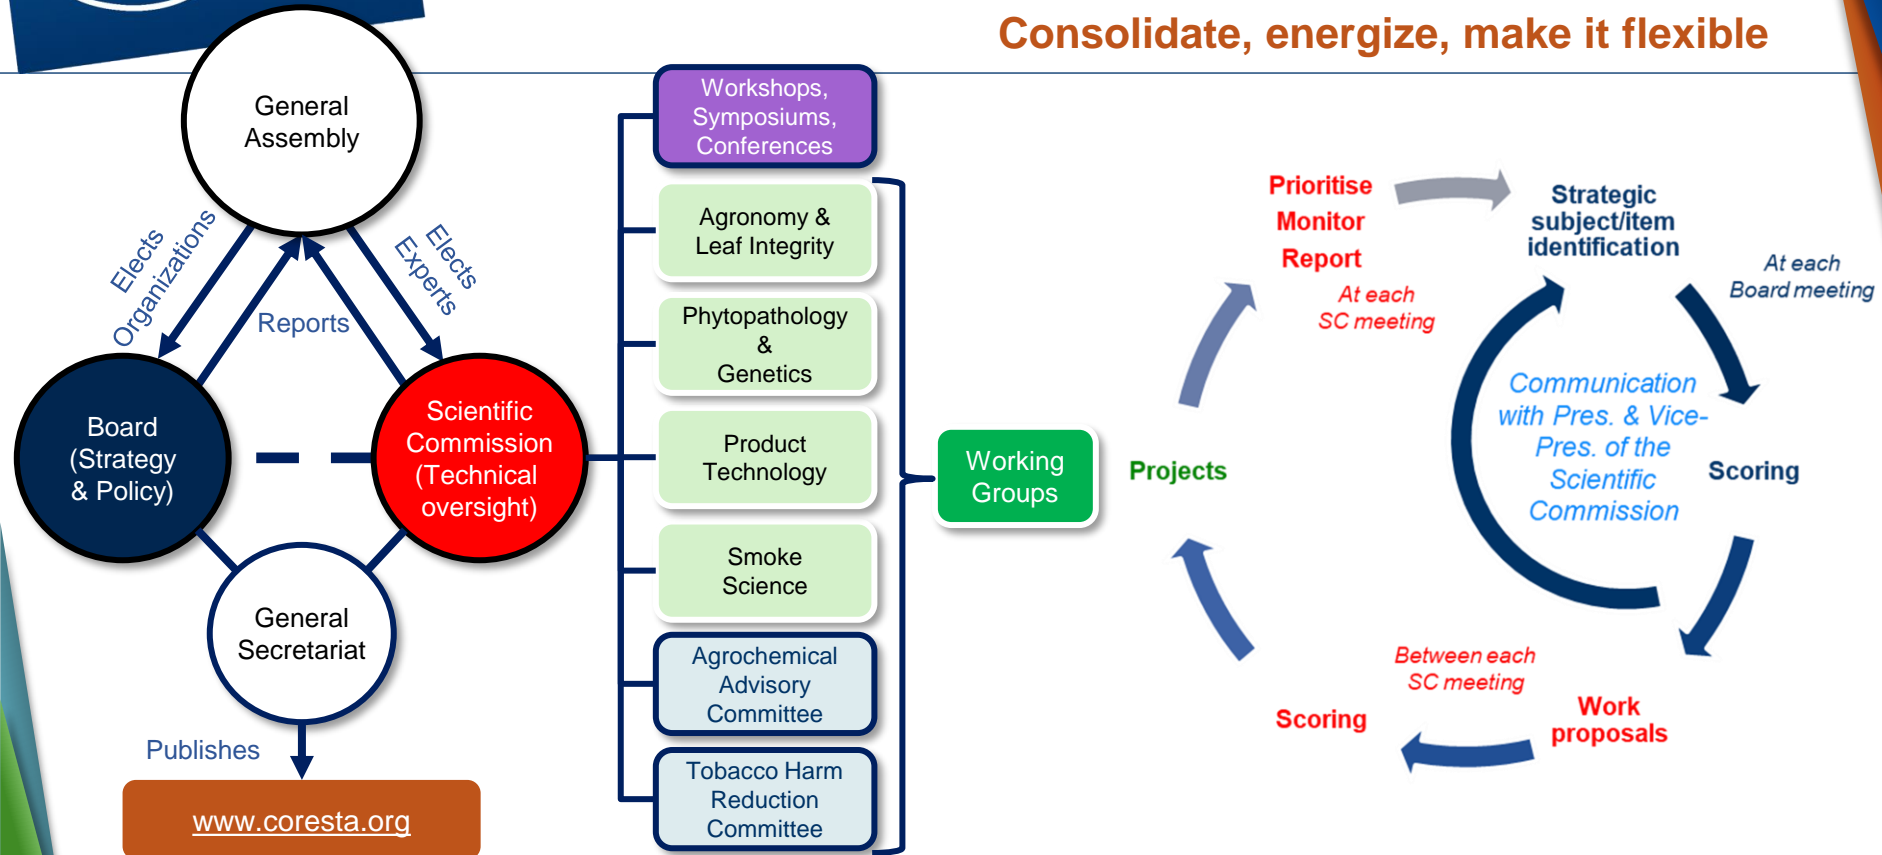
Consolidate, energize, make it flexible

General Assembly

Elects Organizations

Elects Experts

Reports

Board (Strategy & Policy)

Scientific Commission (Technical oversight)

General Secretariat

Publishes

www.coresta.org

Workshops, Symposiums, Conferences

Agronomy & Leaf Integrity

Phytopathology & Genetics

Product Technology

Smoke Science

Agrochemical Advisory Committee

Tobacco Harm Reduction Committee

Working Groups

Prioritise
Monitor
Report

At each SC meeting

Strategic subject/item identification

At each Board meeting

Communication with Pres. & Vice-Pres. of the Scientific Commission

Projects

Scoring

Between each SC meeting

Scoring

Work proposals